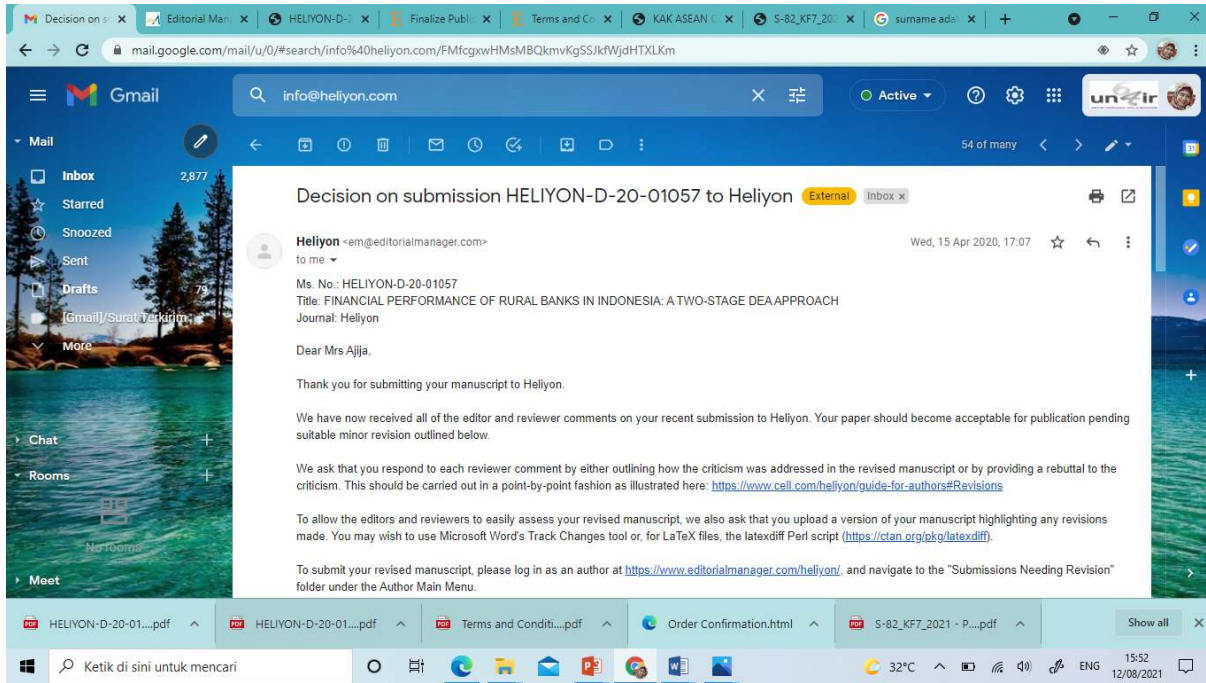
Decision on s | Editorial Man | HELIYON-D-2 | Finalize Publi | Terms and Co | KAK ASEAN | S-82_KF7_202 | surname ada

mail.google.com/mail/u/0/#search/info%40heliyon.com/FMfcgxwHMsMBQkmvKgSSJkfWjdHTXLKm

Gmail

info@heliyon.com

Active

Mail

Inbox 2,877

Starred

Snoozed

Sent

Drafts 79

[Gmail]/Surat Terkirim

More

Chat

Rooms

No rooms

Meet

54 of many

Decision on submission HELIYON-D-20-01057 to Heliyon External Inbox ×

Heliyon <em@editorialmanager.com>
to me

Wed, 15 Apr 2020, 17:07

Ms. No.: HELIYON-D-20-01057
Title: FINANCIAL PERFORMANCE OF RURAL BANKS IN INDONESIA: A TWO-STAGE DEA APPROACH
Journal: Heliyon

Dear Mrs Ajija,

Thank you for submitting your manuscript to Heliyon.

We have now received all of the editor and reviewer comments on your recent submission to Heliyon. Your paper should become acceptable for publication pending suitable minor revision outlined below.

We ask that you respond to each reviewer comment by either outlining how the criticism was addressed in the revised manuscript or by providing a rebuttal to the criticism. This should be carried out in a point-by-point fashion as illustrated here: https://www.cell.com/heliyon/guide-for-authors#Revisions

To allow the editors and reviewers to easily assess your revised manuscript, we also ask that you upload a version of your manuscript highlighting any revisions made. You may wish to use Microsoft Word's Track Changes tool or, for LaTeX files, the latexdiff Perl script (https://ctan.org/pkg/latexdiff).

To submit your revised manuscript, please log in as an author at https://www.editorialmanager.com/heliyon/, and navigate to the "Submissions Needing Revision" folder under the Author Main Menu.

HELIYON-D-20-01....pdf | HELIYON-D-20-01....pdf | Terms and Conditi....pdf | Order Confirmation.html | S-82_KF7_2021 - P....pdf | Show all

Ketik di sini untuk mencari

32°C ENG 15:52 12/08/2021